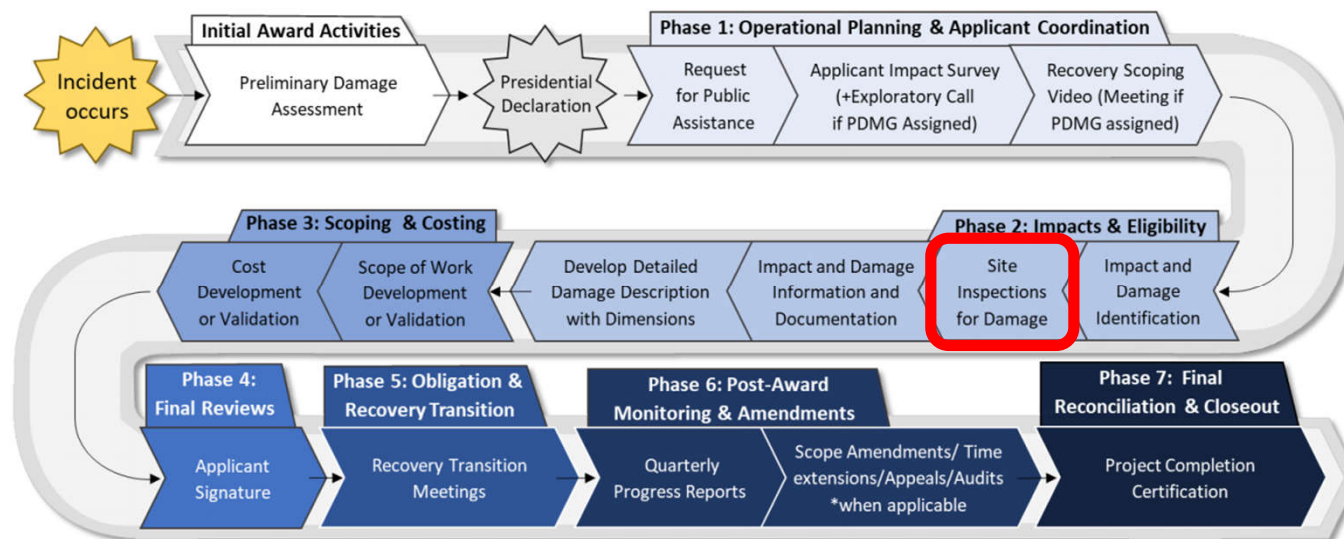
Incident occurs

Initial Award Activities

Preliminary Damage Assessment

Presidential Declaration

Phase 1: Operational Planning & Applicant Coordination

Request for Public Assistance

Applicant Impact Survey (+Exploratory Call if PDMG Assigned)

Recovery Scoping Video (Meeting if PDMG assigned)

Phase 2: Impacts & Eligibility

Impact and Damage Identification

Site Inspections for Damage

Impact and Damage Information and Documentation

Develop Detailed Damage Description with Dimensions

Phase 3: Scoping & Costing

Scope of Work Development or Validation

Cost Development or Validation

Phase 4: Final Reviews

Applicant Signature

Phase 5: Obligation & Recovery Transition

Recovery Transition Meetings

Phase 6: Post-Award Monitoring & Amendments

Quarterly Progress Reports

Scope Amendments/ Time extensions/Appeals/Audits *when applicable

Phase 7: Final Reconciliation & Closeout

Project Completion Certification